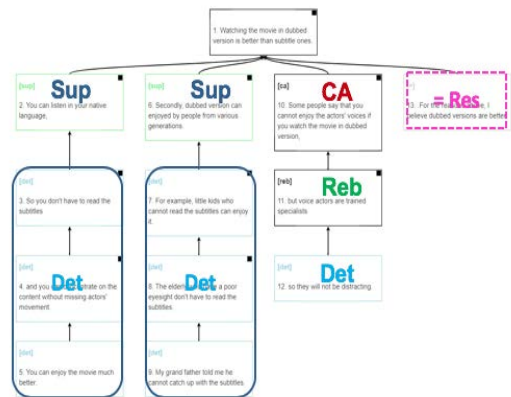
1. Watching the movie in dubbed version is better than subtitle ones.

[sup]
Sup
2. You can listen in your native language,

[sup]
Sup
6. Secondly, dubbed version can enjoyed by people from various generations.

[ca]
CA
10. Some people say that you cannot enjoy the actors' voices if you watch the movie in dubbed version,

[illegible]
= Res
13. For the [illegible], I believe dubbed versions are better

Det

[det]
3. So you don't have to read the subtitles

[det]
4. and you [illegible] concentrate on the content without missing actors' movement

[det]
5. You can enjoy the movie much better.

Det

[det]
7. For example, little kids who cannot read the subtitles can enjoy it.

[det]
8. The elderly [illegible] a poor eyesight don't have to read the subtitles

[det]
9. My grand father told me he cannot catch up with the subtitles.

[reb]
Reb
11. but voice actors are trained specialists

[det]
Det
12. so they will not be distracting.